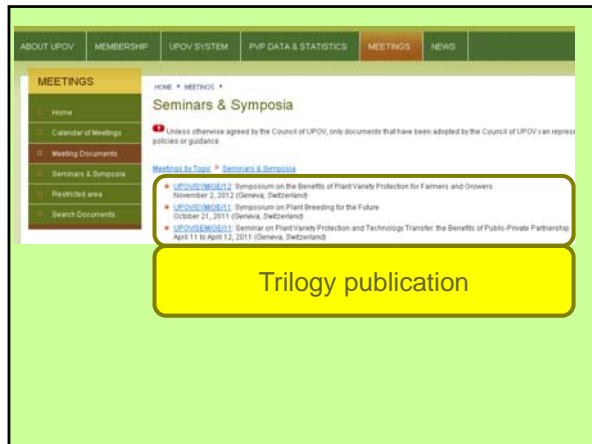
ABOUT UPOV MEMBERSHIP UPOV SYSTEM PVP DATA & STATISTICS MEETINGS NEWS

MEETINGS

Home

Calendar of Meetings

Meeting Documents

Seminars & Symposia

Restricted area

Search Documents

HOME > MEETINGS >

Seminars & Symposia

Unless otherwise agreed by the Council of UPOV, only documents that have been adopted by the Council of UPOV can repres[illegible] policies or guidance.

Meetings by Topic > Seminars & Symposia

UPOV/SYM/GE/12: Symposium on the Benefits of Plant Variety Protection for Farmers and Growers November 2, 2012 (Geneva, Switzerland)

UPOV/SYM/GE/11: Symposium on Plant Breeding for the Future October 21, 2011 (Geneva, Switzerland)

UPOV/SEM/GE/11: Seminar on Plant Variety Protection and Technology Transfer: the Benefits of Public-Private Partnership April 11 to April 12, 2011 (Geneva, Switzerland)

Trilogy publication